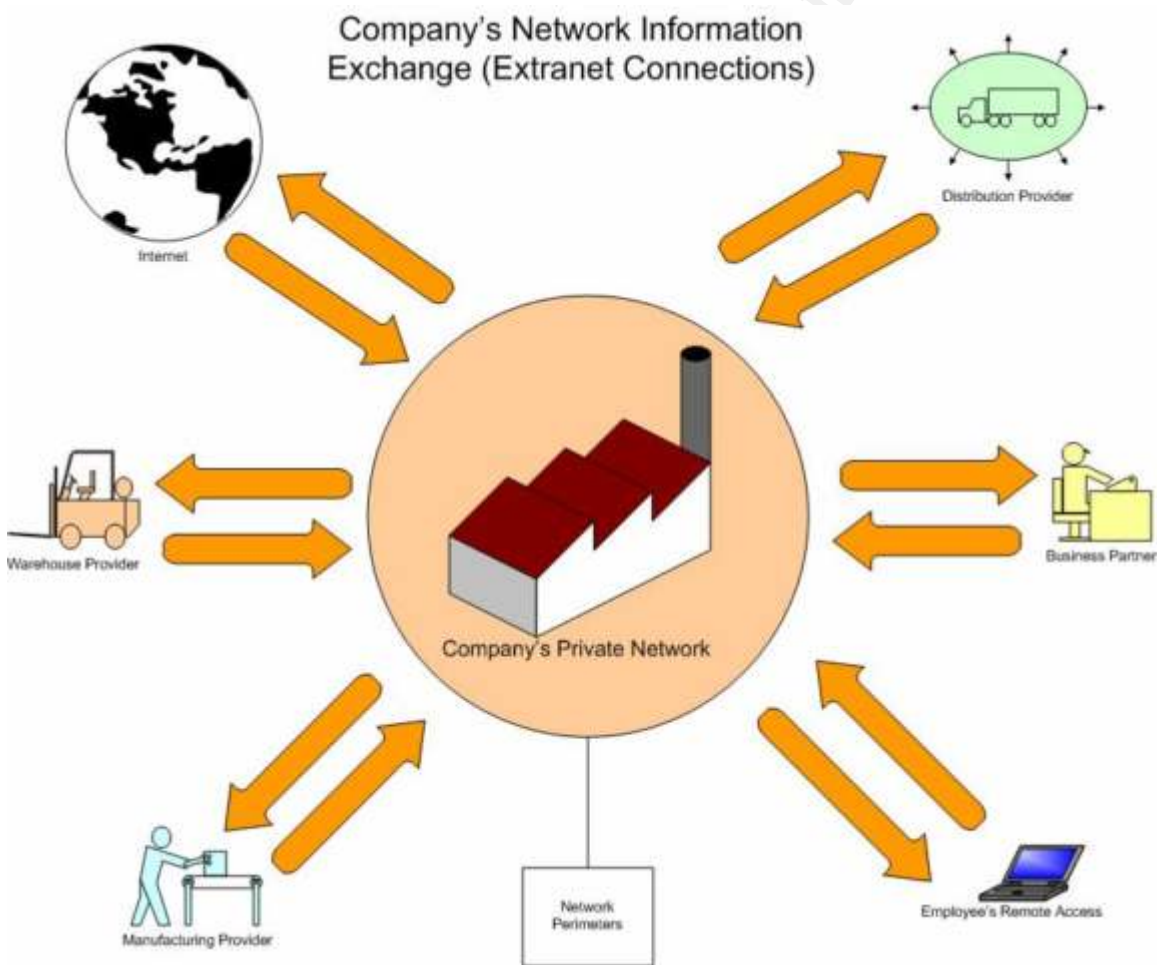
Company's Network Information Exchange (Extranet Connections)

Internet

Distribution Provider

Warehouse Provider

Business Partner

Company's Private Network

Manufacturing Provider

Network Perimeters

Employee's Remote Access